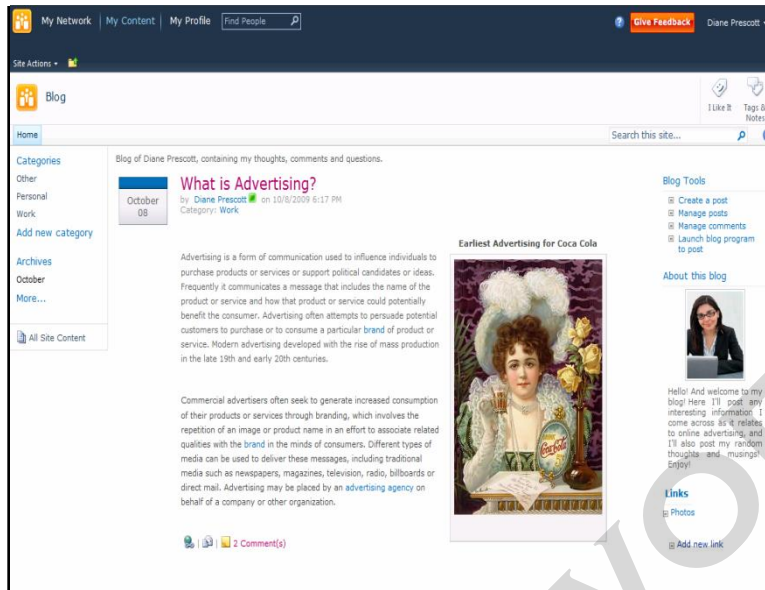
My Network | My Content | My Profile Find People

Give Feedback Diane Prescott

Site Actions

Blog

I Like It Tags & Notes

Home

Search this site...

Categories
Other
Personal
Work
Add new category

Archives
October
More...

All Site Content

Blog of Diane Prescott, containing my thoughts, comments and questions.

October 08

What is Advertising?
by Diane Prescott on 10/8/2009 6:17 PM
Category: Work

Advertising is a form of communication used to influence individuals to purchase products or services or support political candidates or ideas. Frequently it communicates a message that includes the name of the product or service and how that product or service could potentially benefit the consumer. Advertising often attempts to persuade potential customers to purchase or to consume a particular brand of product or service. Modern advertising developed with the rise of mass production in the late 19th and early 20th centuries.

Commercial advertisers often seek to generate increased consumption of their products or services through branding, which involves the repetition of an image or product name in an effort to associate related qualities with the brand in the minds of consumers. Different types of media can be used to deliver these messages, including traditional media such as newspapers, magazines, television, radio, billboards or direct mail. Advertising may be placed by an advertising agency on behalf of a company or other organization.

Earliest Advertising for Coca Cola

Coca-Cola

2 Comment(s)

Blog Tools
Create a post
Manage posts
Manage comments
Launch blog program to post

About this blog

Hello! And welcome to my blog! Here I'll post any interesting information I come across as it relates to online advertising, and I'll also post my random thoughts and musings! Enjoy!

Links
Photos

Add new link